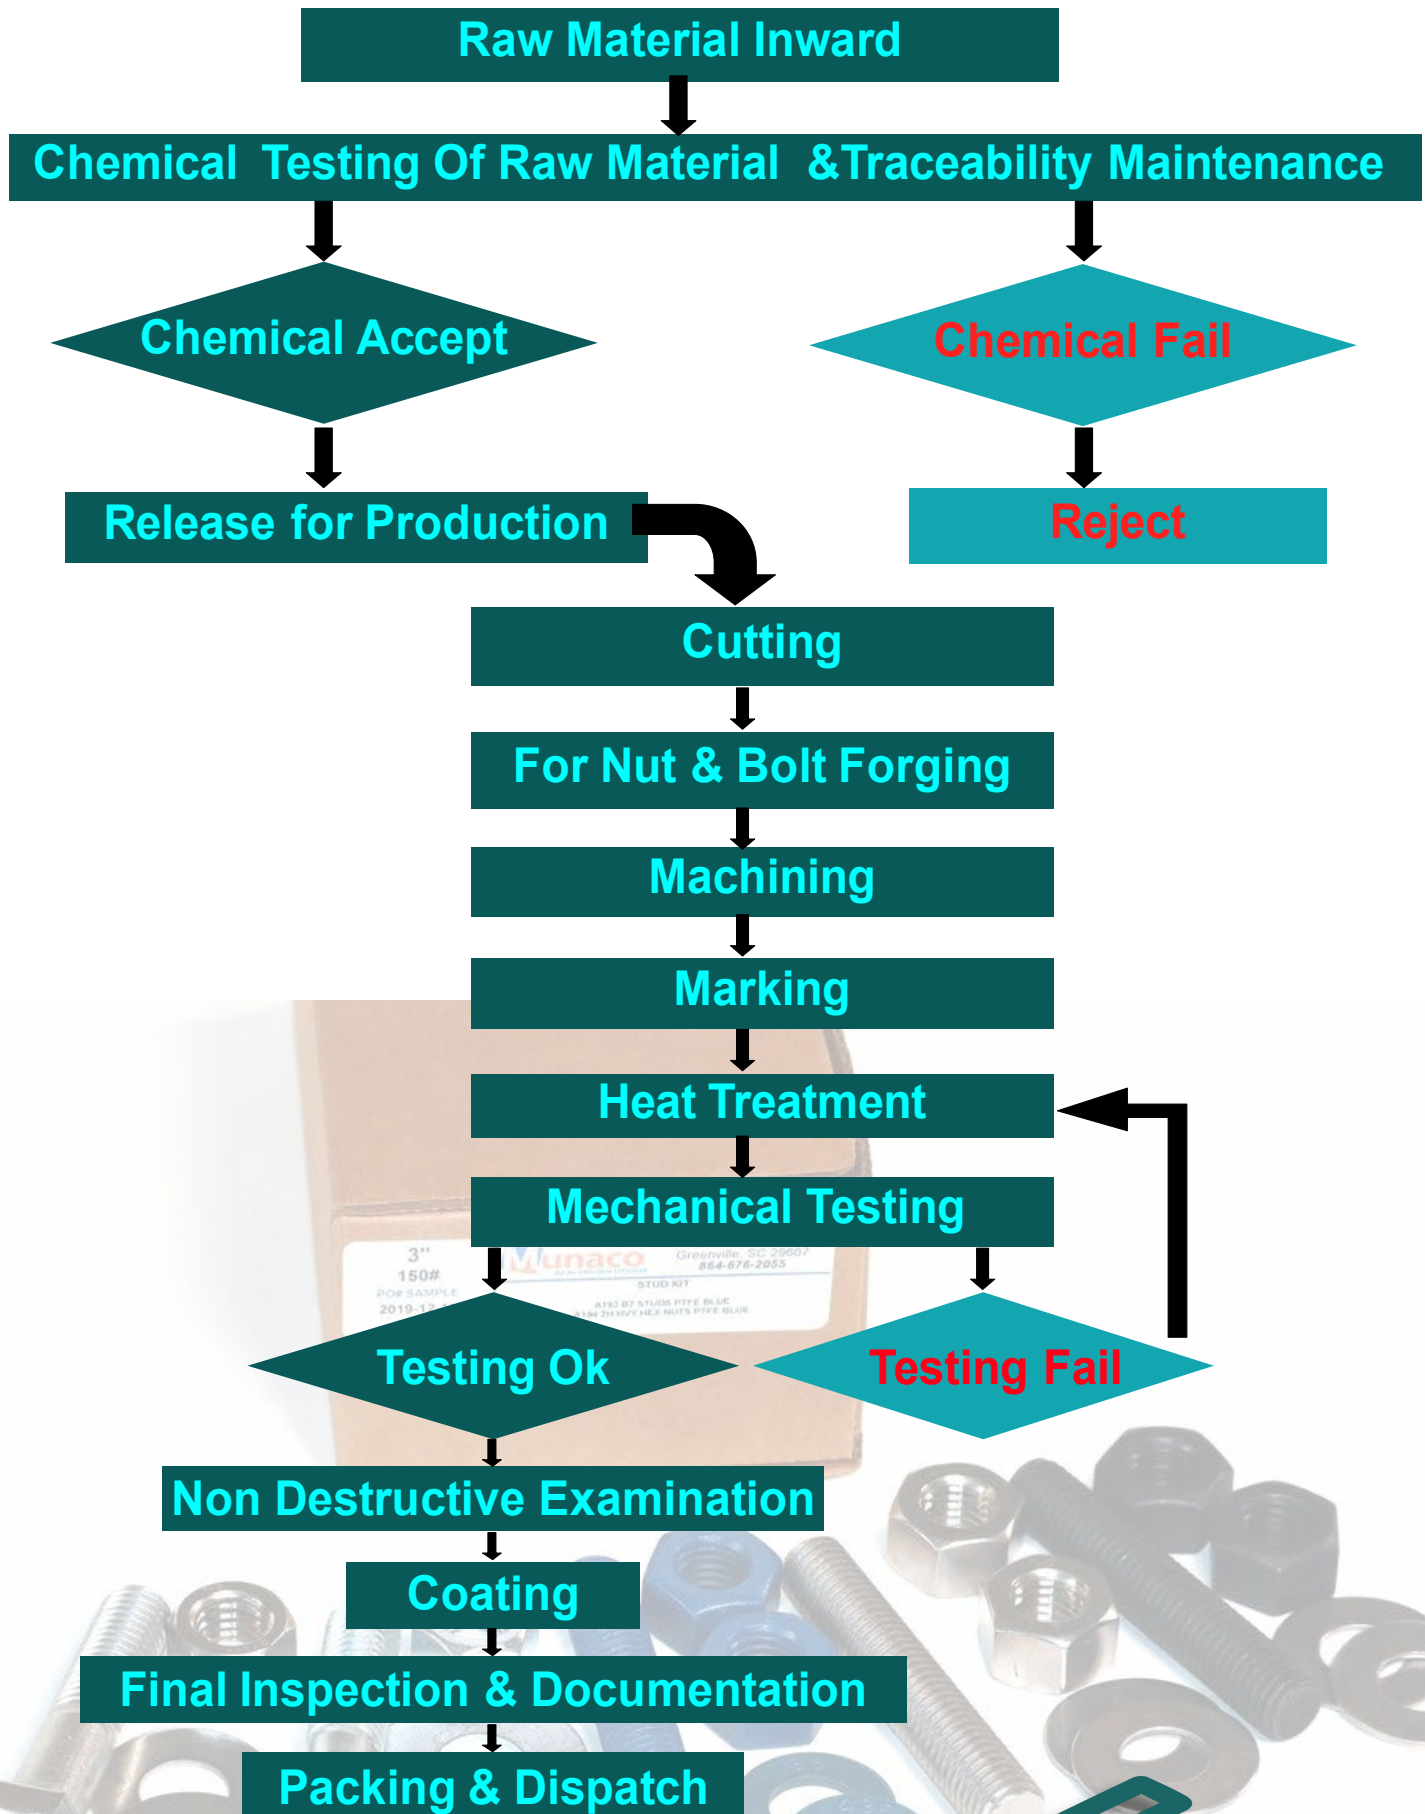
Raw Material Inward

Chemical Testing Of Raw Material &Traceability Maintenance

Chemical Accept

Chemical Fail

Release for Production

Reject

Cutting

For Nut & Bolt Forging

Machining

Marking

Heat Treatment

Mechanical Testing

3"
150#
PO# SAMPLE
2019-12

Wunaco
Greenville, SC 29607
864-676-2055
STUD KIT
A193 B7 STUDS PTFE BLUE
A194 2H HVY HEX NUTS PTFE BLUE

Testing Ok

Testing Fail

Non Destructive Examination

Coating

Final Inspection & Documentation

Packing & Dispatch